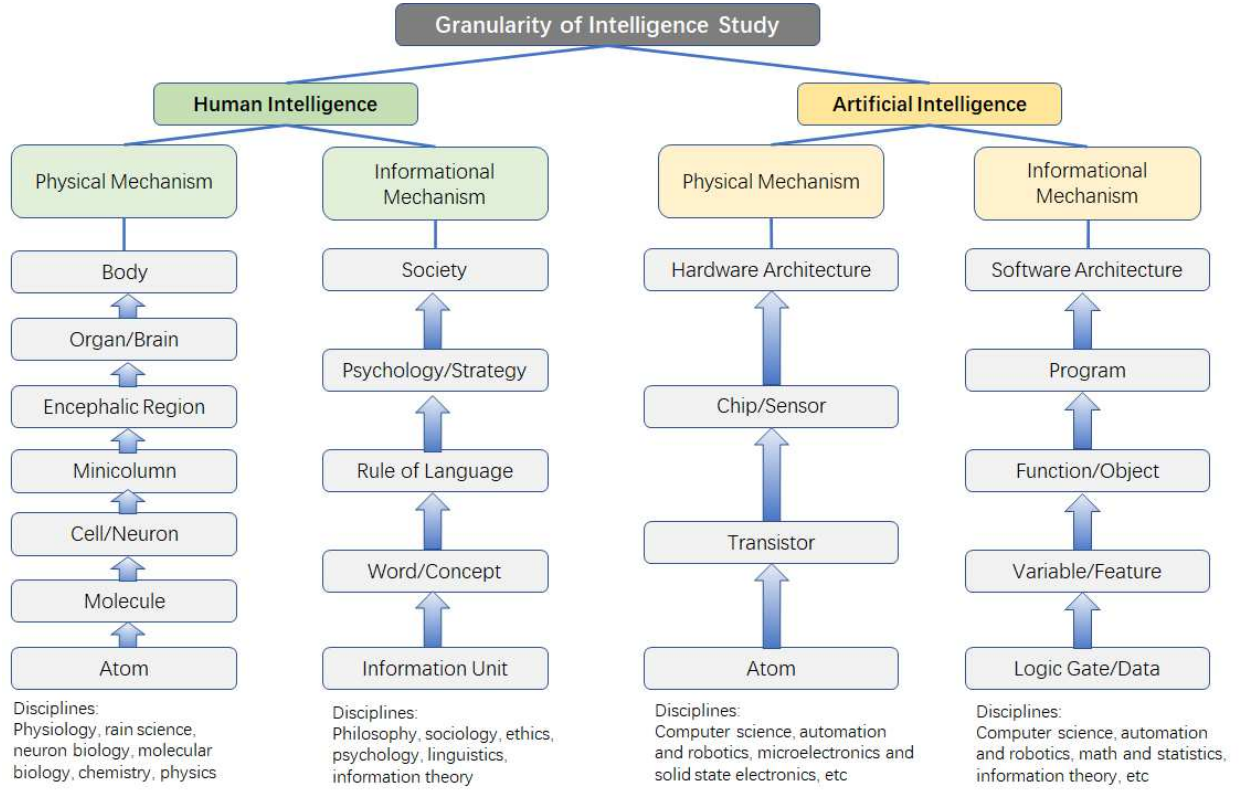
Granularity of Intelligence Study

Human Intelligence

Physical Mechanism

Body

Organ/Brain

Encephalic Region

Minicolumn

Cell/Neuron

Molecule

Atom

Disciplines:
Physiology, rain science, neuron biology, molecular biology, chemistry, physics

Informational Mechanism

Society

Psychology/Strategy

Rule of Language

Word/Concept

Information Unit

Disciplines:
Philosophy, sociology, ethics, psychology, linguistics, information theory

Artificial Intelligence

Physical Mechanism

Hardware Architecture

Chip/Sensor

Transistor

Atom

Disciplines:
Computer science, automation and robotics, microelectronics and solid state electronics, etc

Informational Mechanism

Software Architecture

Program

Function/Object

Variable/Feature

Logic Gate/Data

Disciplines:
Computer science, automation and robotics, math and statistics, information theory, etc